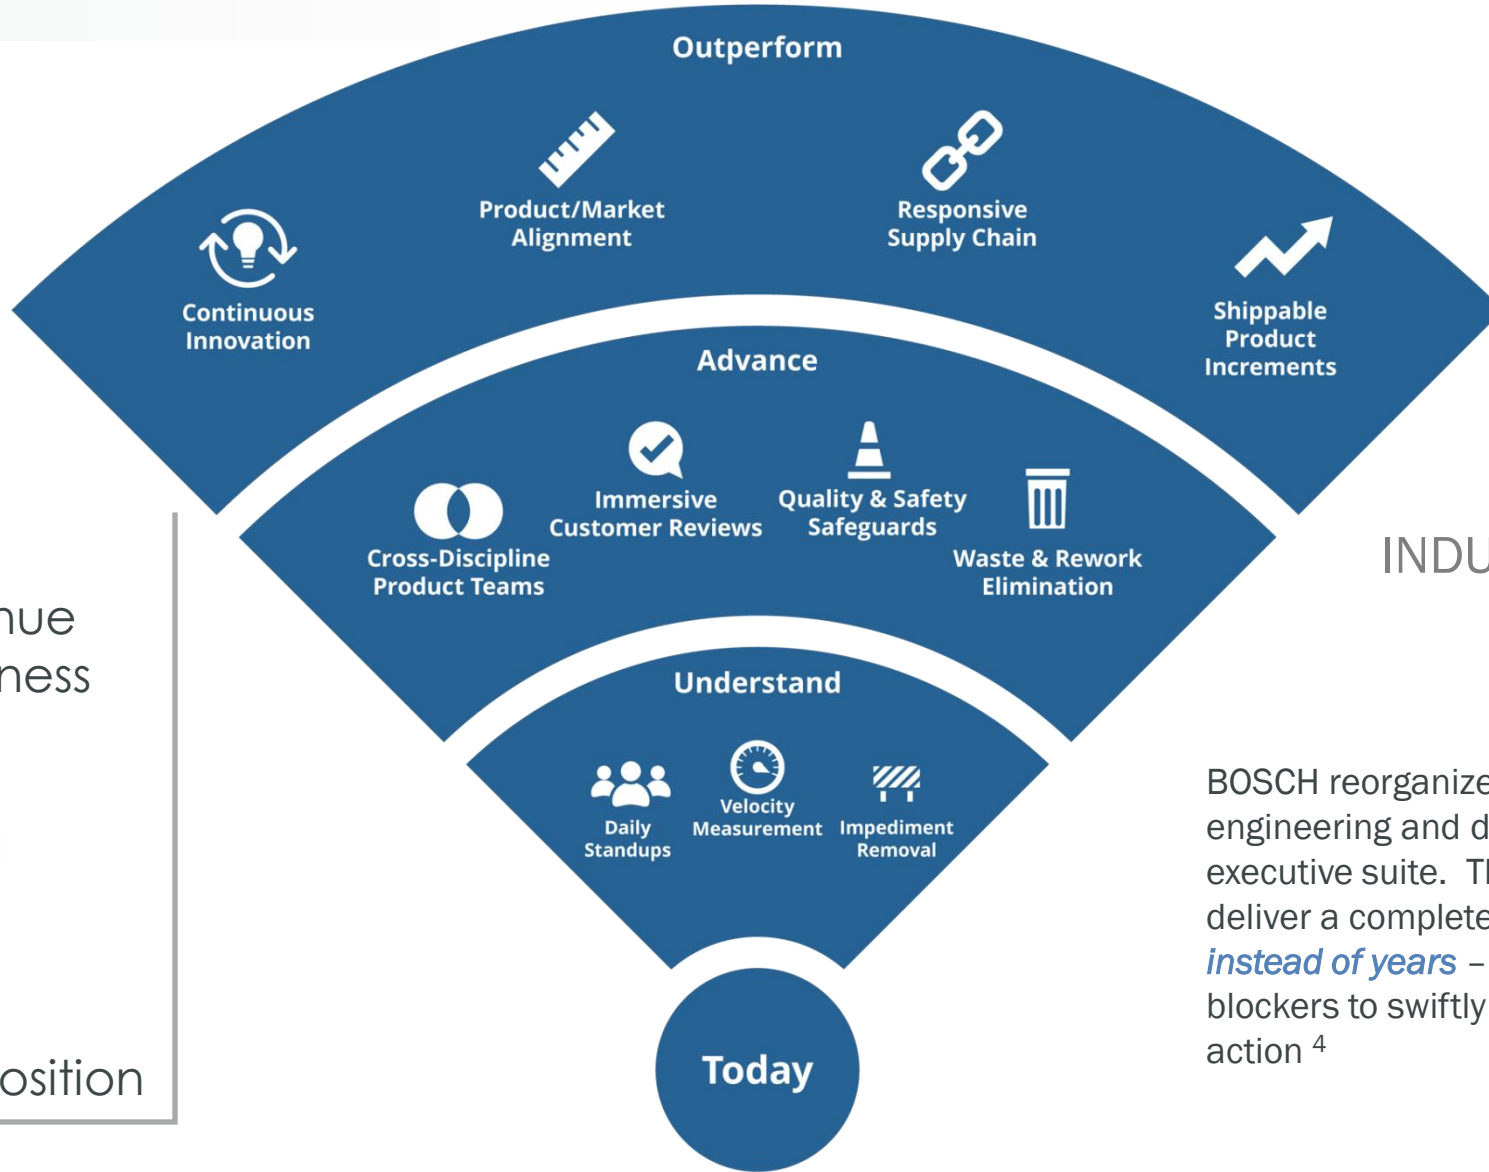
Outperform

Continuous Innovation

Product/Market Alignment

Responsive Supply Chain

Shippable Product Increments

Advance

Cross-Discipline Product Teams

Immersive Customer Reviews

Quality & Safety Safeguards

Waste & Rework Elimination

Understand

Daily Standups

Velocity Measurement

Impediment Removal

Today

nue
ness

osition

INDU

BOSCH reorganize engineering and d executive suite. T deliver a complete *instead of years* – blockers to swiftly action $^4$